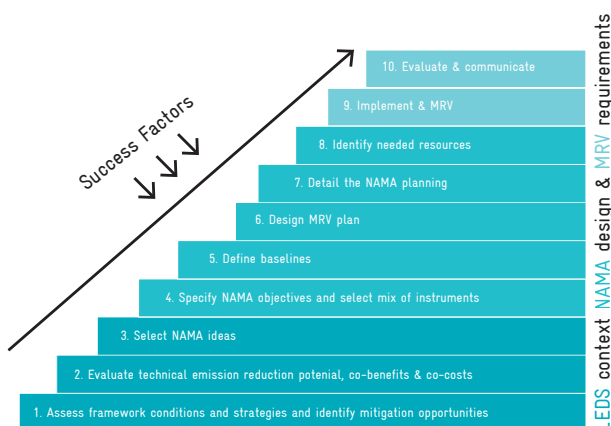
Success Factors

10. Evaluate & communicate

9. Implement & MRV

8. Identify needed resources

7. Detail the NAMA planning

6. Design MRV plan

5. Define baselines

4. Specify NAMA objectives and select mix of instruments

3. Select NAMA ideas

2. Evaluate technical emission reduction potenial, co-benefits & co-costs

1. Assess framework conditions and strategies and identify mitigation opportunities

.EDS context NAMA design & MRV requirements